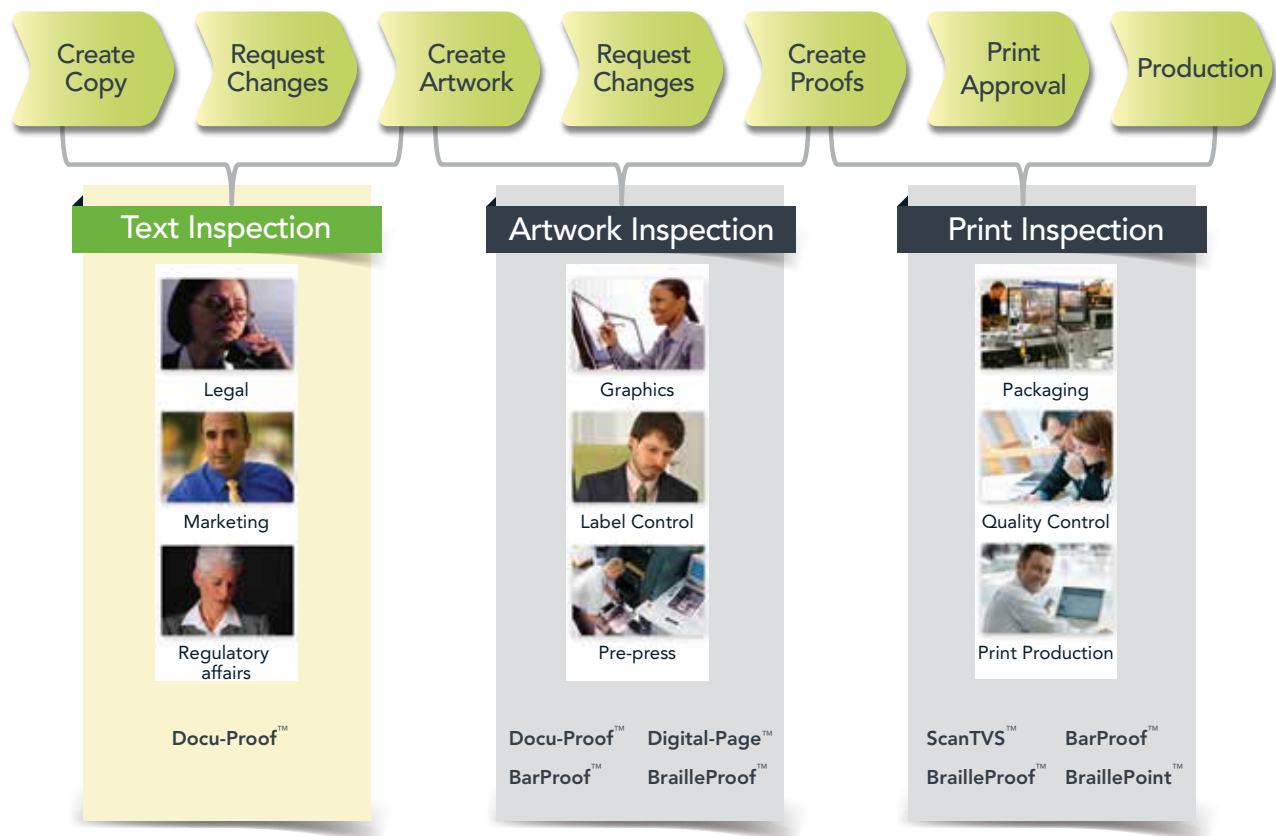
Create Copy

Request Changes

Create Artwork

Request Changes

Create Proofs

Print Approval

Production

Text Inspection

Legal

Marketing

Regulatory affairs

Docu-Proof™

Artwork Inspection

Graphics

Label Control

Pre-press

Docu-Proof™ Digital-Page™

BarProof™ BrailleProof™

Print Inspection

Packaging

Quality Control

Print Production

ScanTVS™ BarProof™

BrailleProof™ BraillePoint™